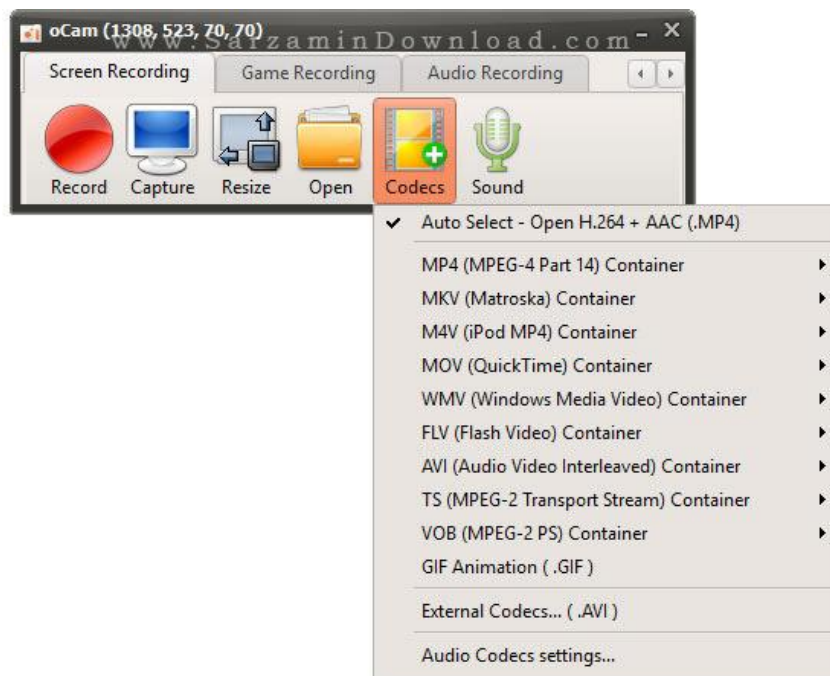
oCam (1308, 523, 70, 70)
www.SarzaminDownload.com

Screen Recording
Game Recording
Audio Recording

Record
Capture
Resize
Open
Codecs
Sound

✔ Auto Select - Open H.264 + AAC (.MP4)
MP4 (MPEG-4 Part 14) Container
MKV (Matroska) Container
M4V (iPod MP4) Container
MOV (QuickTime) Container
WMV (Windows Media Video) Container
FLV (Flash Video) Container
AVI (Audio Video Interleaved) Container
TS (MPEG-2 Transport Stream) Container
VOB (MPEG-2 PS) Container
GIF Animation ( .GIF )
External Codecs... ( .AVI )
Audio Codecs settings...